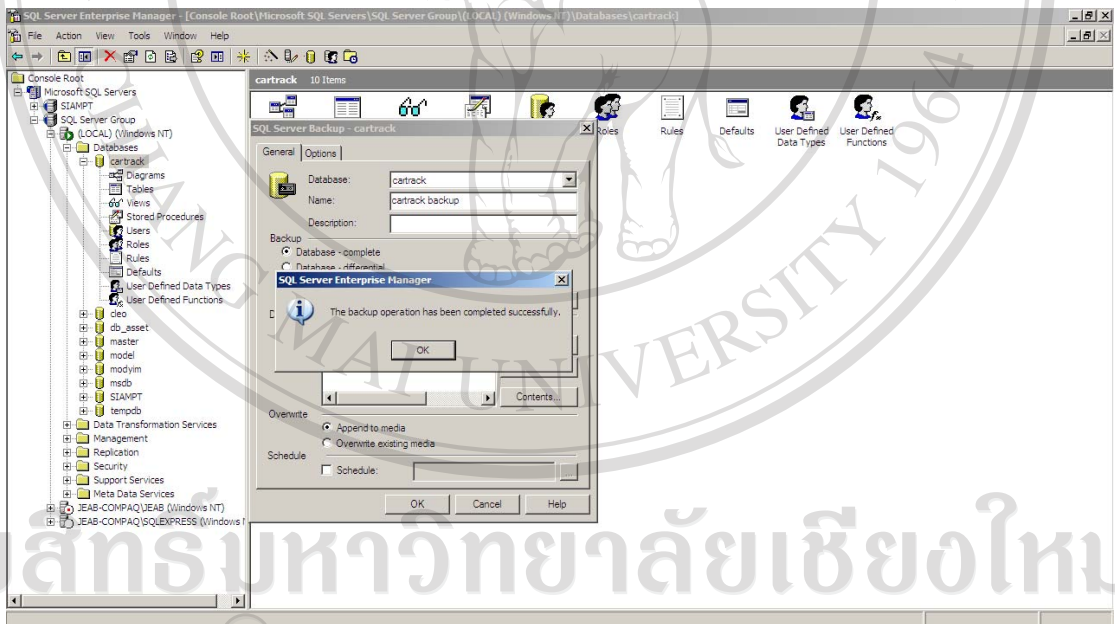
SQL Server Enterprise Manager - [Console Root\Microsoft SQL Servers\SQL Server Group\(LOCAL) (Windows NT)\Databases\cartrack]

File Action View Tools Window Help

Console Root
Microsoft SQL Servers
SIAMPT
SQL Server Group
(LOCAL) (Windows NT)
Databases
cartrack
Diagrams
Tables
Views
Stored Procedures
Users
Roles
Rules
Defaults
User Defined Data Types
User Defined Functions
cleo
db_asset
master
model
modyim
msdb
SIAMPT
tempdb
Data Transformation Services
Management
Replication
Security
Support Services
Meta Data Services
JEAB-COMPAQ\JEAB (Windows NT)
JEAB-COMPAQ\SQLEXPRESS (Windows N

cartrack 10 Items

Roles Rules Defaults User Defined Data Types User Defined Functions

SQL Server Backup - cartrack

General Options

Database: cartrack
Name: cartrack backup
Description:

Backup
Database - complete
Database - differential

SQL Server Enterprise Manager

The backup operation has been completed successfully.

OK

Contents...

Overwrite
Append to media
Overwrite existing media

Schedule
Schedule:

OK Cancel Help

ลิขสิทธิ์มหาวิทยาลัยเชียงใหม่
CHIANG MAI UNIVERSITY 1964